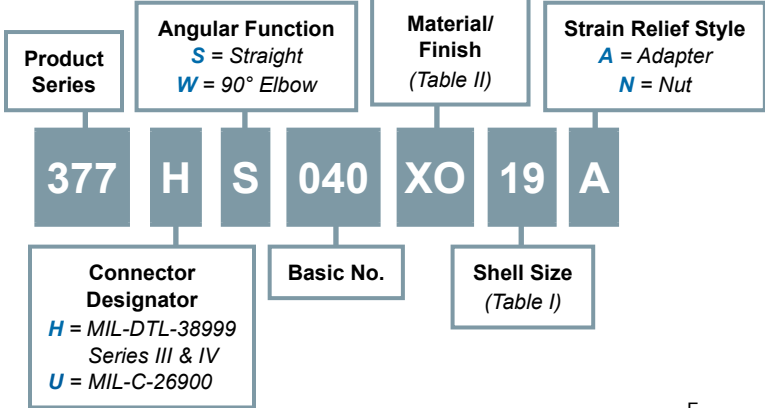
Product Series

Angular Function
S = Straight
W = 90° Elbow

Material/ Finish
(Table II)

Strain Relief Style
A = Adapter
N = Nut

377 H S 040 XO 19 A

Connector Designator
H = MIL-DTL-38999 Series III & IV
U = MIL-C-26900

Basic No.

Shell Size
(Table I)